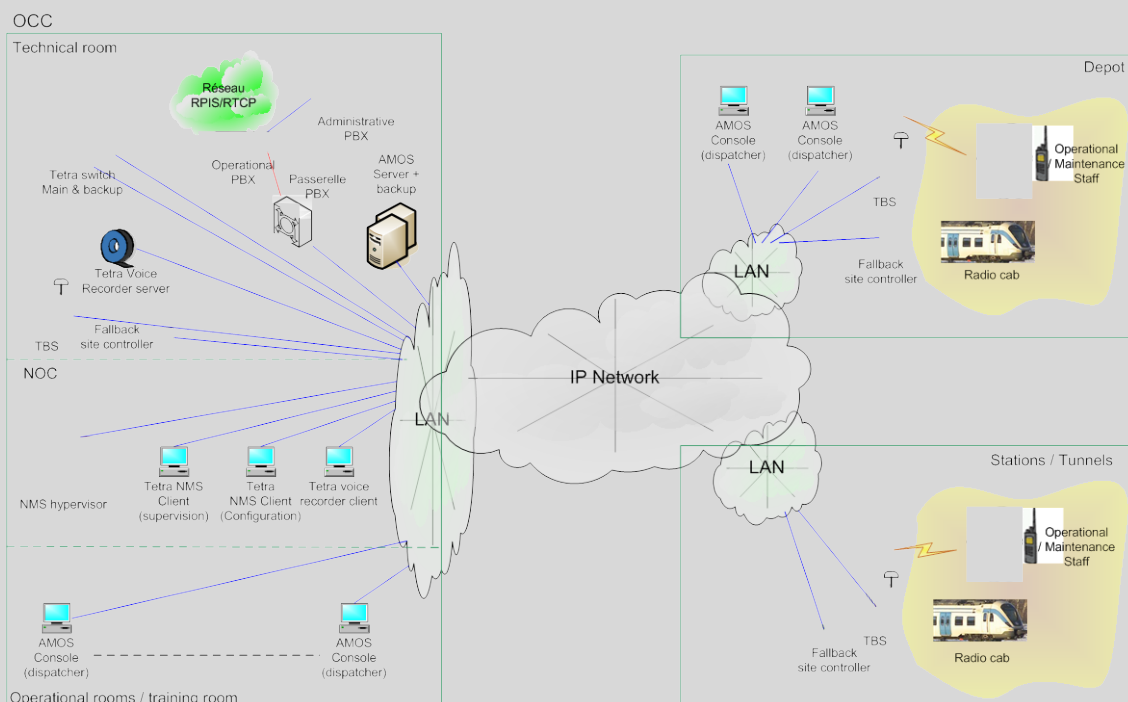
OCC

Technical room

Réseau RPIS/RTCP

Administrative PBX

Operational PBX

Passerelle PBX

AMOS Server + backup

Tetra switch Main & backup

Tetra Voice Recorder server

Fallback site controller

TBS

NOC

LAN

IP Network

Tetra NMS Client (supervision)

Tetra NMS Client (Configuration)

Tetra voice recorder client

NMS hypervisor

AMOS Console (dispatcher)

AMOS Console (dispatcher)

Operational rooms / training room

Depot

AMOS Console (dispatcher)

AMOS Console (dispatcher)

Operational / Maintenance Staff

TBS

LAN

Fallback site controller

Radio cab

Stations / Tunnels

LAN

Operational / Maintenance Staff

TBS

Fallback site controller

Radio cab